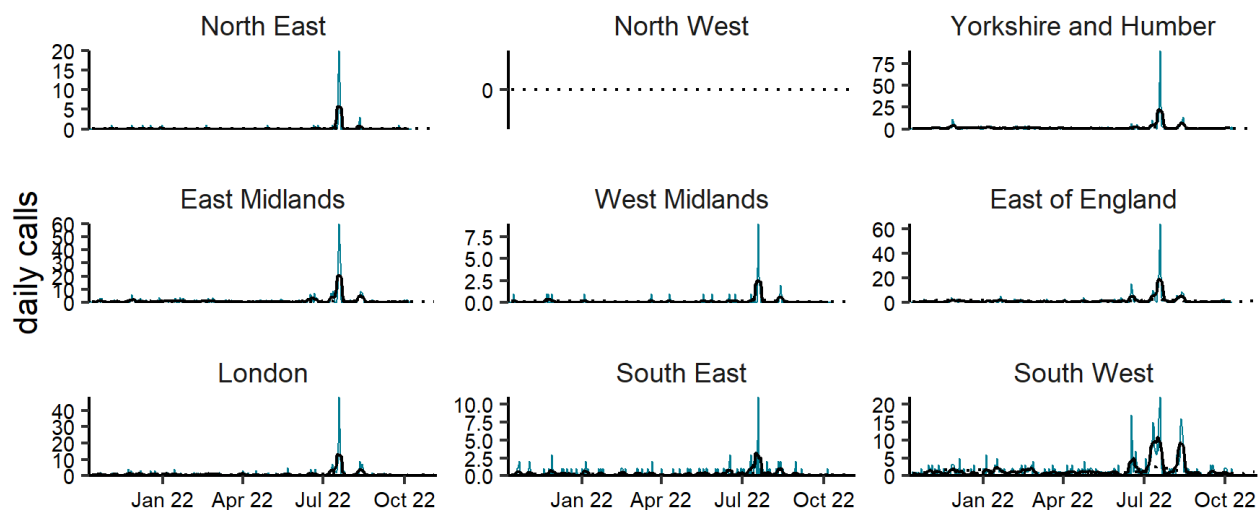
North East
20
15
10
5
0

North West
0

Yorkshire and Humber
75
50
25
0

daily calls

East Midlands
60
50
40
30
20
10
0

West Midlands
7.5
5.0
2.5
0.0

East of England
60
40
20
0

London
40
30
20
10
0
Jan 22
Apr 22
Jul 22
Oct 22

South East
10.0
7.5
5.0
2.5
0.0
Jan 22
Apr 22
Jul 22
Oct 22

South West
20
15
10
5
0
Jan 22
Apr 22
Jul 22
Oct 22